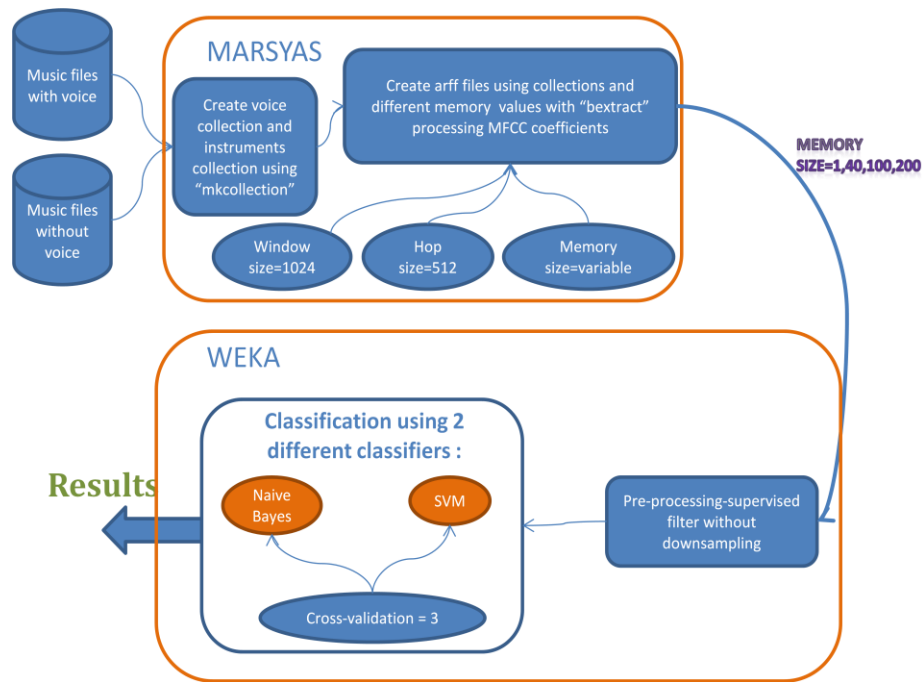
Music files with voice

Music files without voice

MARSYAS

Create voice collection and instruments collection using "mkcollection"

Create arff files using collections and different memory values with "bextract" processing MFCC coefficients

Window size=1024

Hop size=512

Memory size=variable

MEMORY SIZE=1,40,100,200

WEKA

Classification using 2 different classifiers :

Naive Bayes

SVM

Cross-validation = 3

Pre-processing-supervised filter without downsampling

Results